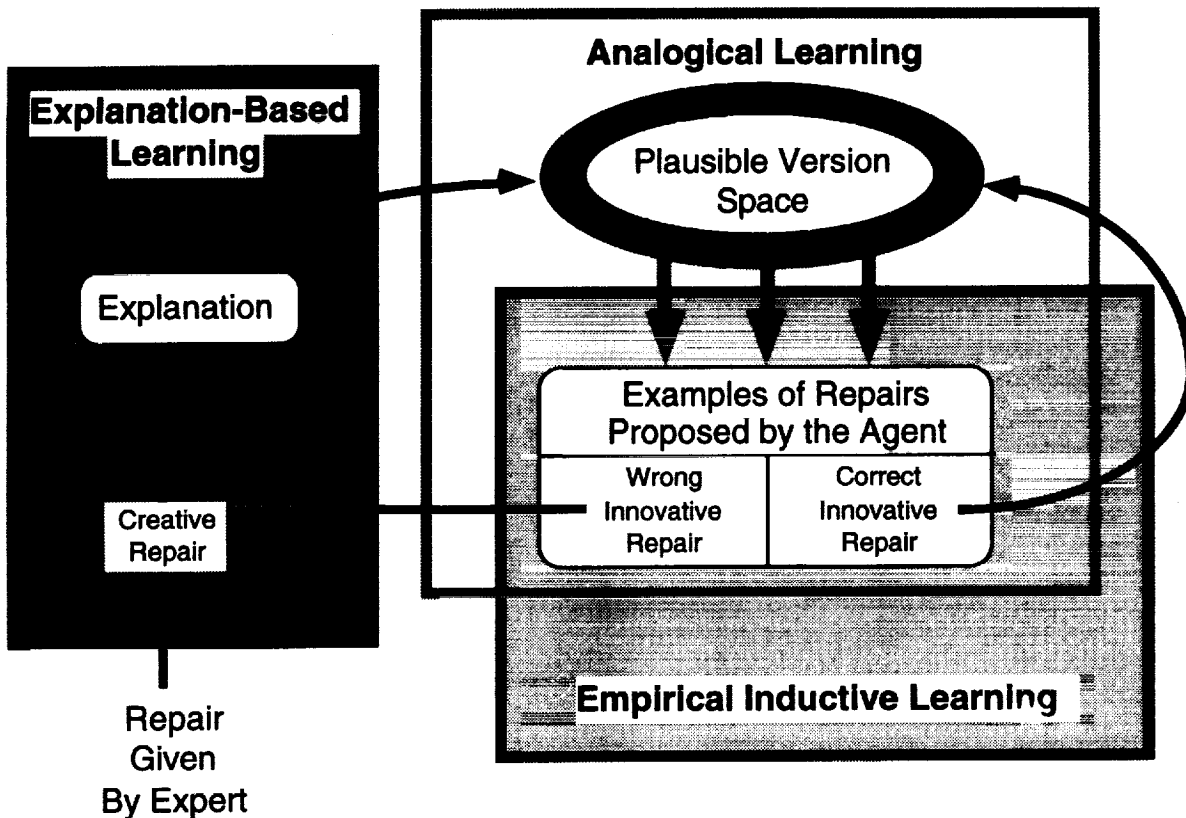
Analogical Learning

Explanation-Based Learning

Plausible Version Space

Explanation

Examples of Repairs Proposed by the Agent

Wrong Innovative Repair

Correct Innovative Repair

Creative Repair

Empirical Inductive Learning

Repair Given By Expert